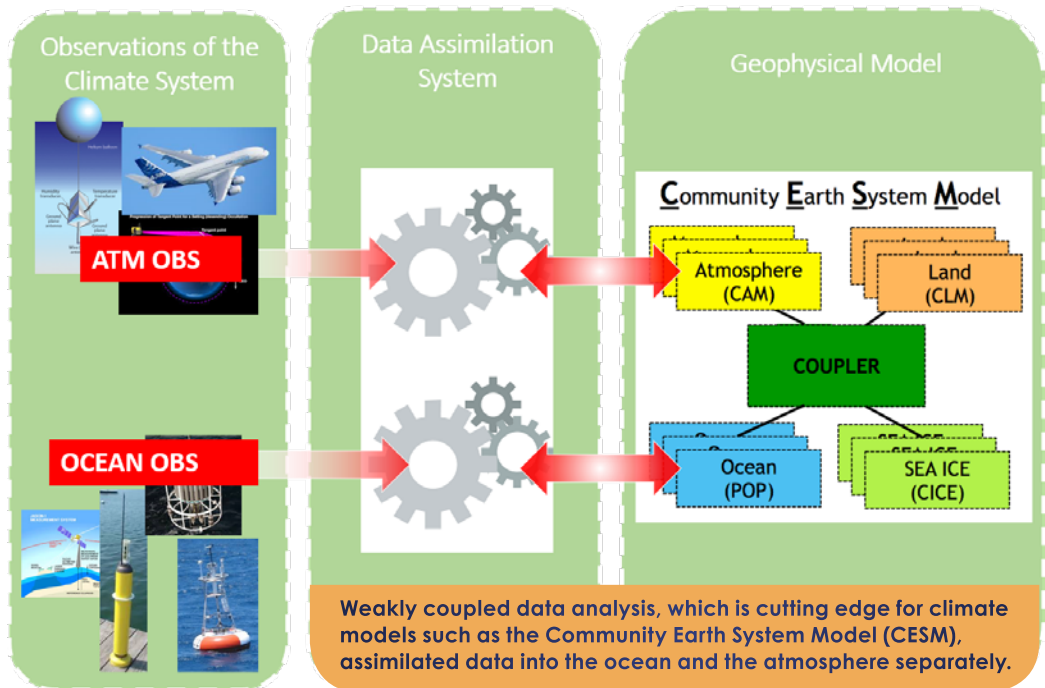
Observations of the Climate System

Data Assimilation System

Geophysical Model

Community Earth System Model

ATM OBS

OCEAN OBS

Atmosphere (CAM)

Land (CLM)

COUPLER

Ocean (POP)

SEA ICE (CICE)

Weakly coupled data analysis, which is cutting edge for climate models such as the Community Earth System Model (CESM), assimilated data into the ocean and the atmosphere separately.